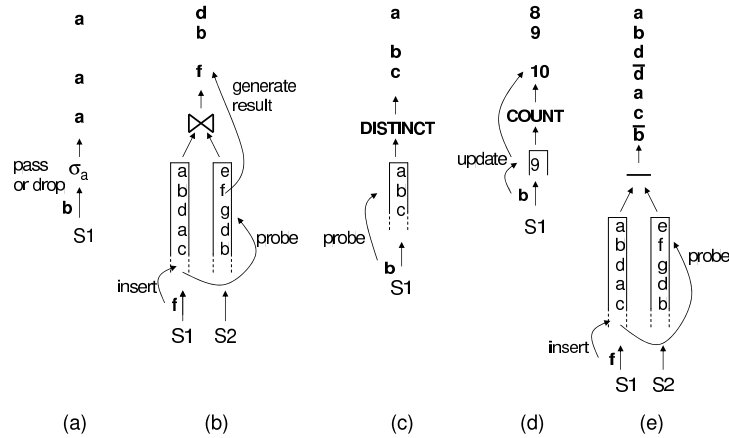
a

a

a

pass or drop

$\sigma_a$

b

S1

d

b

f

generate result

$\bowtie$

a b d a c

e f g d b

probe

insert

f

S1

S2

a

b

c

DISTINCT

a b c

probe

b

S1

8

9

10

COUNT

update

9

b

S1

a

b

d

$\overline{d}$

a

c

$\overline{b}$

—

a b d a c

e f g d b

probe

insert

f

S1

S2

(a)

(b)

(c)

(d)

(e)